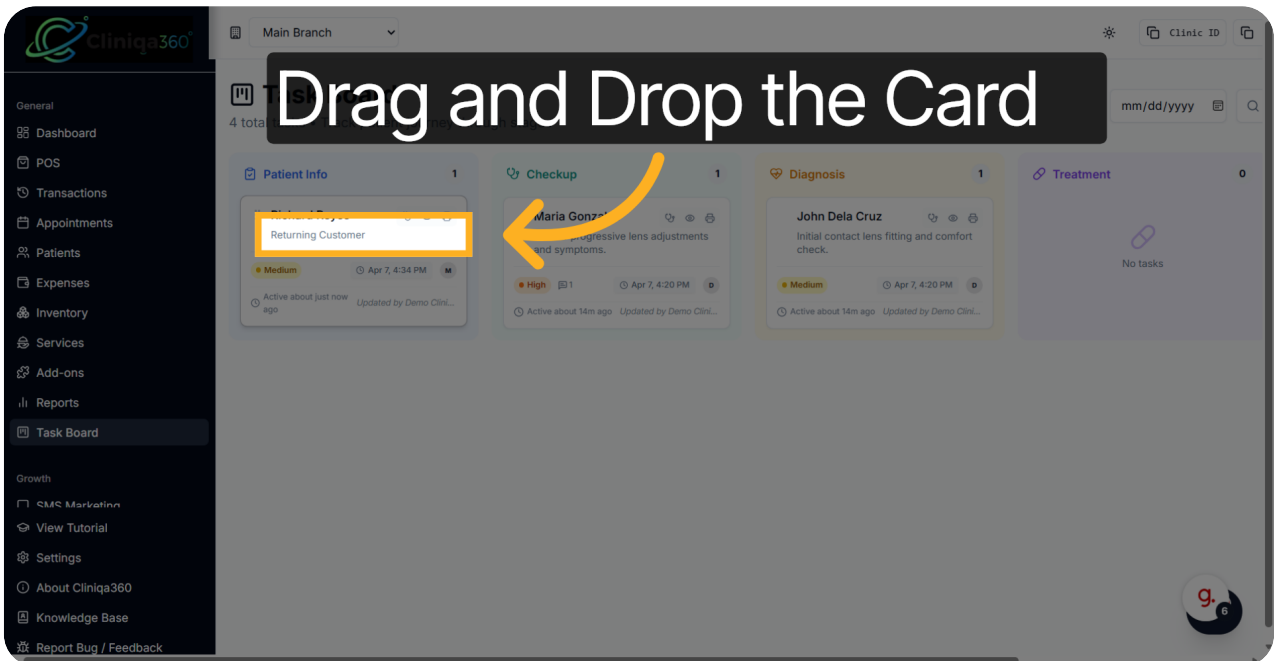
Cliniqa360

Main Branch

Clinic ID

General
Dashboard
POS
Transactions
Appointments
Patients
Expenses
Inventory
Services
Add-ons
Reports
Task Board

Growth
SMS Marketing
View Tutorial
Settings
About Cliniqa360
Knowledge Base
Report Bug / Feedback

Drag and Drop the Card

4 total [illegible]

mm/dd/yyyy

Patient Info 1
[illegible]
Returning Customer
Medium
Apr 7, 4:34 PM
M
Active about just now ago
Updated by Demo Clini...

Checkup 1
Maria Gonza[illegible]
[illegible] progressive lens adjustments and symptoms.
High
1
Apr 7, 4:20 PM
D
Active about 14m ago
Updated by Demo Clini...

Diagnosis 1
John Dela Cruz
Initial contact lens fitting and comfort check.
Medium
Apr 7, 4:20 PM
D
Active about 14m ago
Updated by Demo Clini...

Treatment 0
No tasks

g.
6